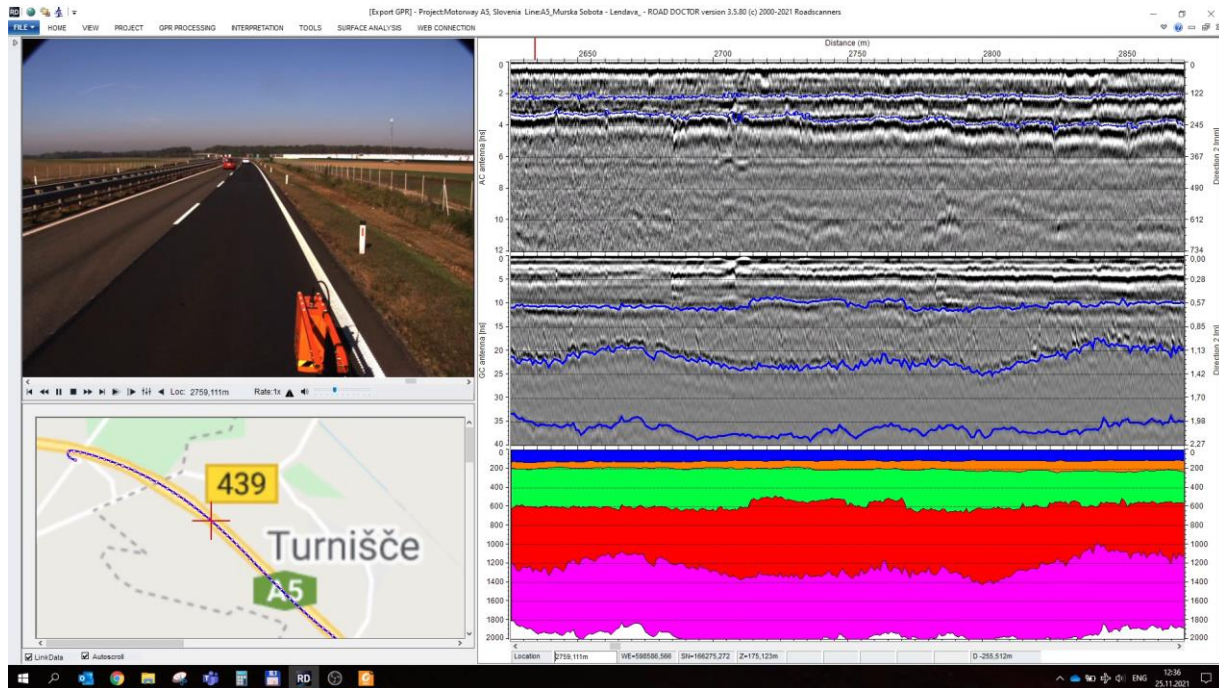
[Export GPR] - Project:Motorway A5, Slovenia Line:A5_Murska Sobota - Lendava_ - ROAD DOCTOR version 3.5.80 (c) 2000-2021 Roadscanners

FILE HOME VIEW PROJECT GPR PROCESSING INTERPRETATION TOOLS SURFACE ANALYSIS WEB CONNECTION

Loc: 2759,111m Rate:1x

439

Turnišče

A5

LinkData Autoscroll

Distance (m)
2650 2700 2750 2800 2850

AC antenna [ns]
0 2 4 6 8 10 12

Direction 2 [mm]
0 122 245 367 490 612 734

GC antenna [ns]
0 5 10 15 20 25 30 35 40

Direction 2 [m]
0,00 0,28 0,57 0,85 1,13 1,42 1,70 1,98 2,27

0 200 400 600 800 1000 1200 1400 1600 1800 2000

0 200 400 600 800 1000 1200 1400 1600 1800 2000

Location 2759,111m WE=598586,566 SN=166275,272 Z=175,123m D -255,512m

RD

ENG 12:36 25.11.2021